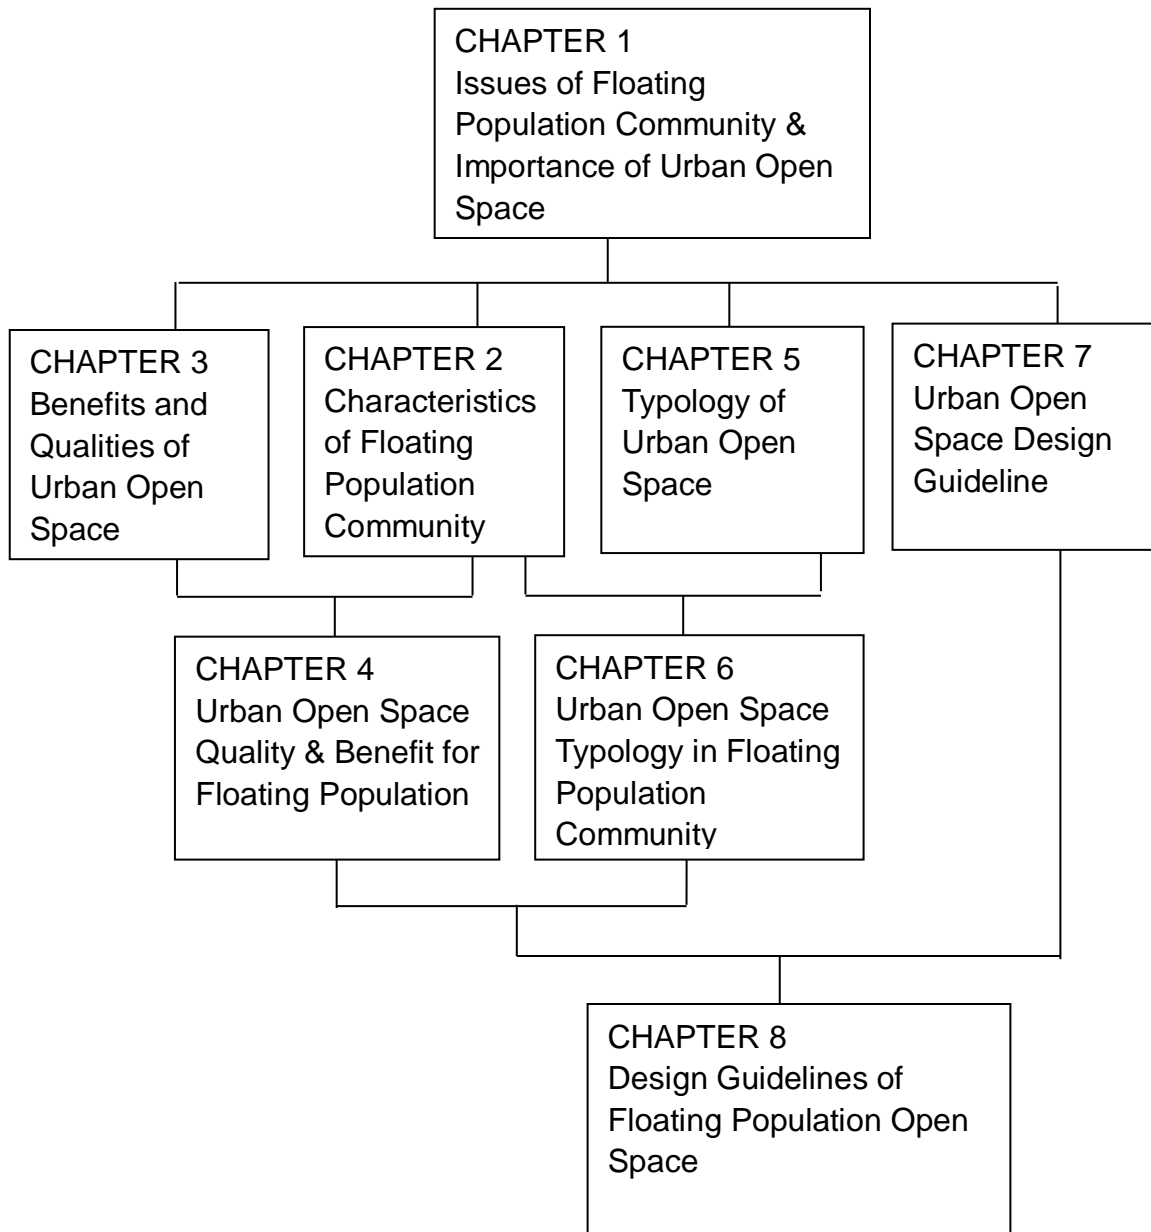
CHAPTER 1
Issues of Floating Population Community & Importance of Urban Open Space

CHAPTER 3
Benefits and Qualities of Urban Open Space

CHAPTER 2
Characteristics of Floating Population Community

CHAPTER 5
Typology of Urban Open Space

CHAPTER 7
Urban Open Space Design Guideline

CHAPTER 4
Urban Open Space Quality & Benefit for Floating Population

CHAPTER 6
Urban Open Space Typology in Floating Population Community

CHAPTER 8
Design Guidelines of Floating Population Open Space